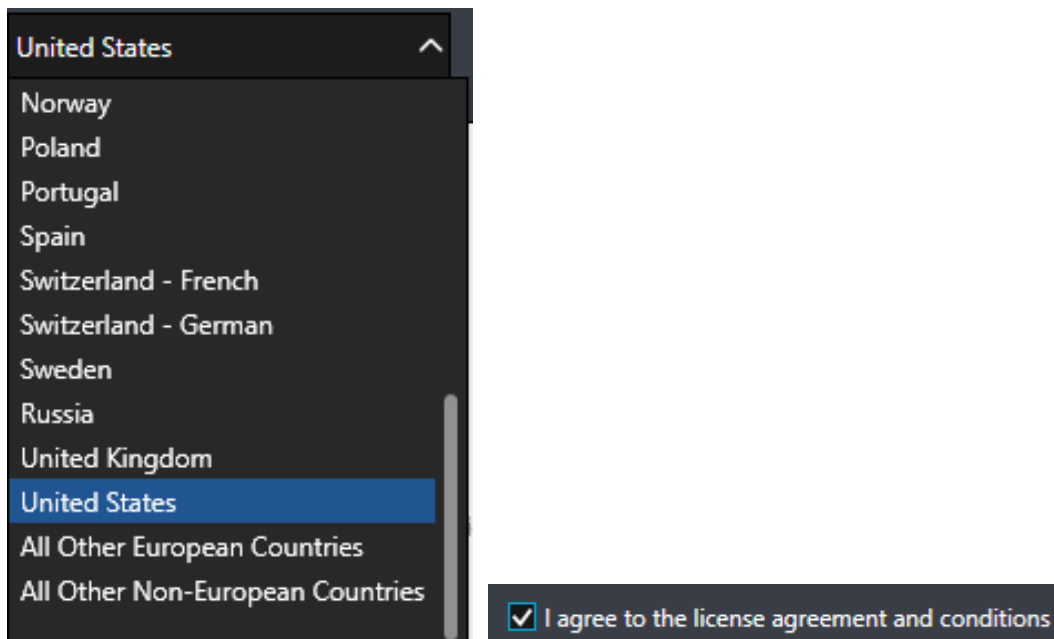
United States

Norway
Poland
Portugal
Spain
Switzerland - French
Switzerland - German
Sweden
Russia
United Kingdom
United States
All Other European Countries
All Other Non-European Countries

I agree to the license agreement and conditions